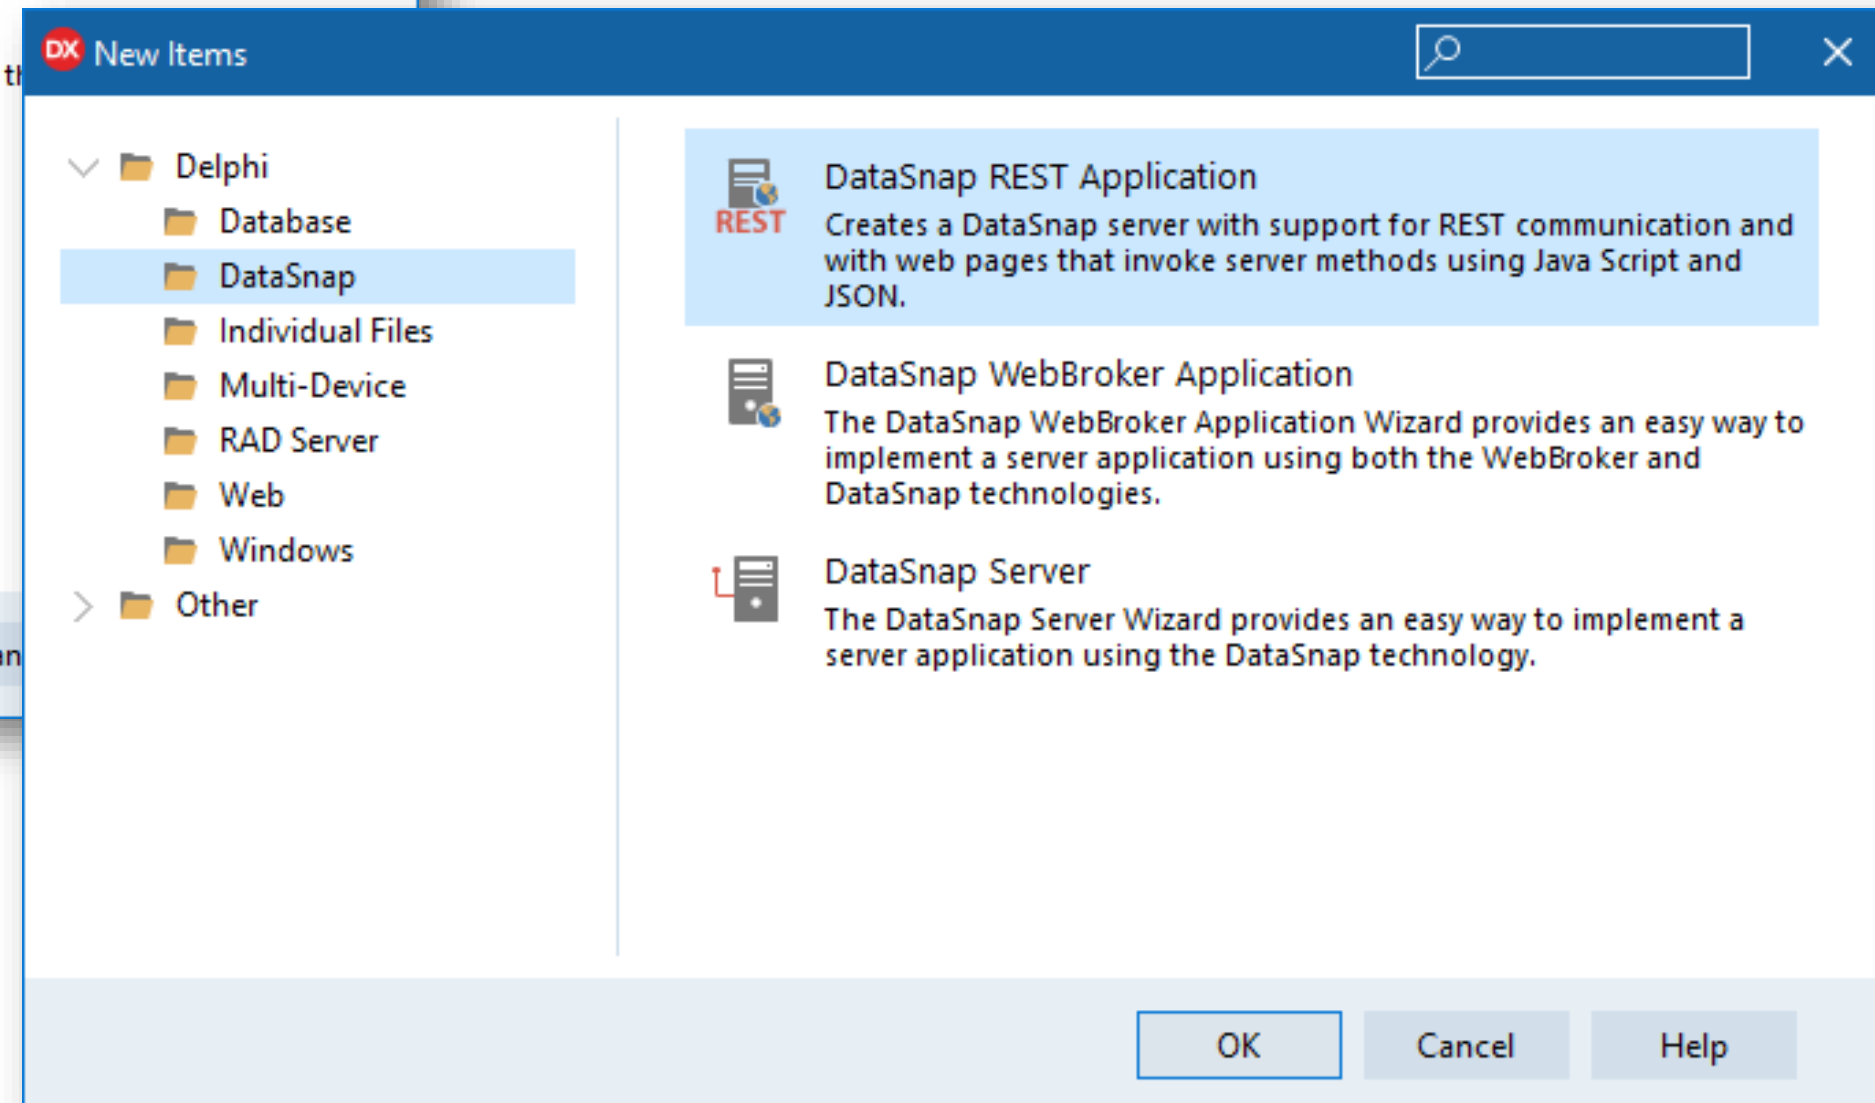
DX New Items

Delphi
Database
DataSnap
Individual Files
Multi-Device
RAD Server
Web
Windows
Other

REST
DataSnap REST Application
Creates a DataSnap server with support for REST communication and with web pages that invoke server methods using Java Script and JSON.

DataSnap WebBroker Application
The DataSnap WebBroker Application Wizard provides an easy way to implement a server application using both the WebBroker and DataSnap technologies.

DataSnap Server
The DataSnap Server Wizard provides an easy way to implement a server application using the DataSnap technology.

OK
Cancel
Help